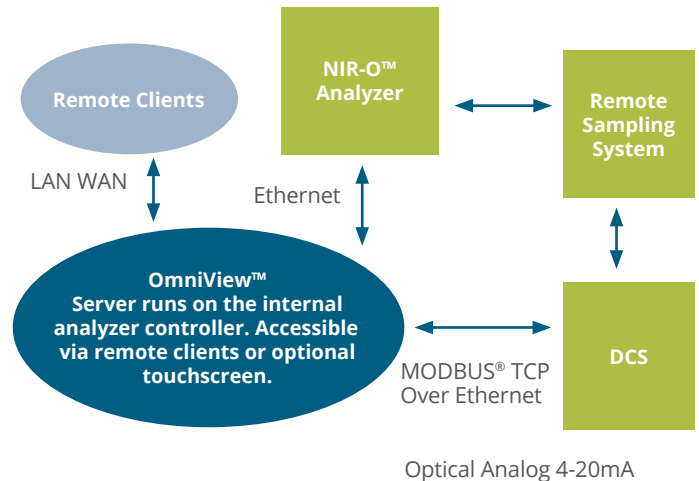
NIR-O™ Analyzer

Remote Clients

Remote Sampling System

LAN WAN

Ethernet

OmniView™
Server runs on the internal analyzer controller. Accessible via remote clients or optional touchscreen.

DCS

MODBUS® TCP Over Ethernet

Optical Analog 4-20mA